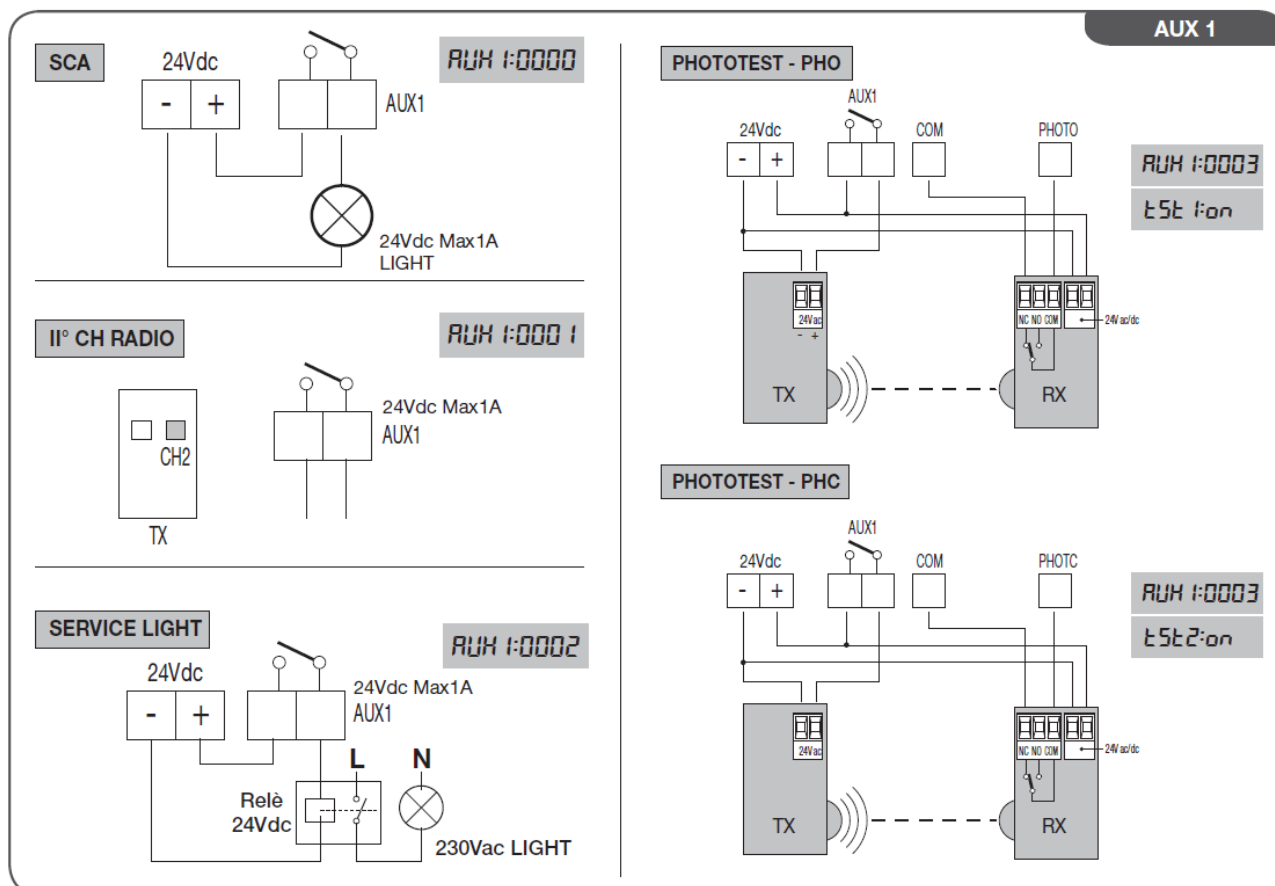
AUX 1

SCA

24Vdc

-

+

AUX1

AUX 1:0000

24Vdc Max1A
LIGHT

II° CH RADIO

AUX 1:0001

CH2

TX

24Vdc Max1A
AUX1

SERVICE LIGHT

AUX 1:0002

24Vdc

-

+

24Vdc Max1A
AUX1

L

N

Relè
24Vdc

230Vac LIGHT

PHOTOTEST - PHO

AUX1

24Vdc

-

+

COM

PHOTO

AUX 1:0003

tSt 1:on

24Vac

- +

NC NO COM

24Vac/dc

TX

RX

PHOTOTEST - PHC

AUX1

24Vdc

-

+

COM

PHOTC

AUX 1:0003

tSt2:on

24Vac

NC NO COM

24Vac/dc

TX

RX